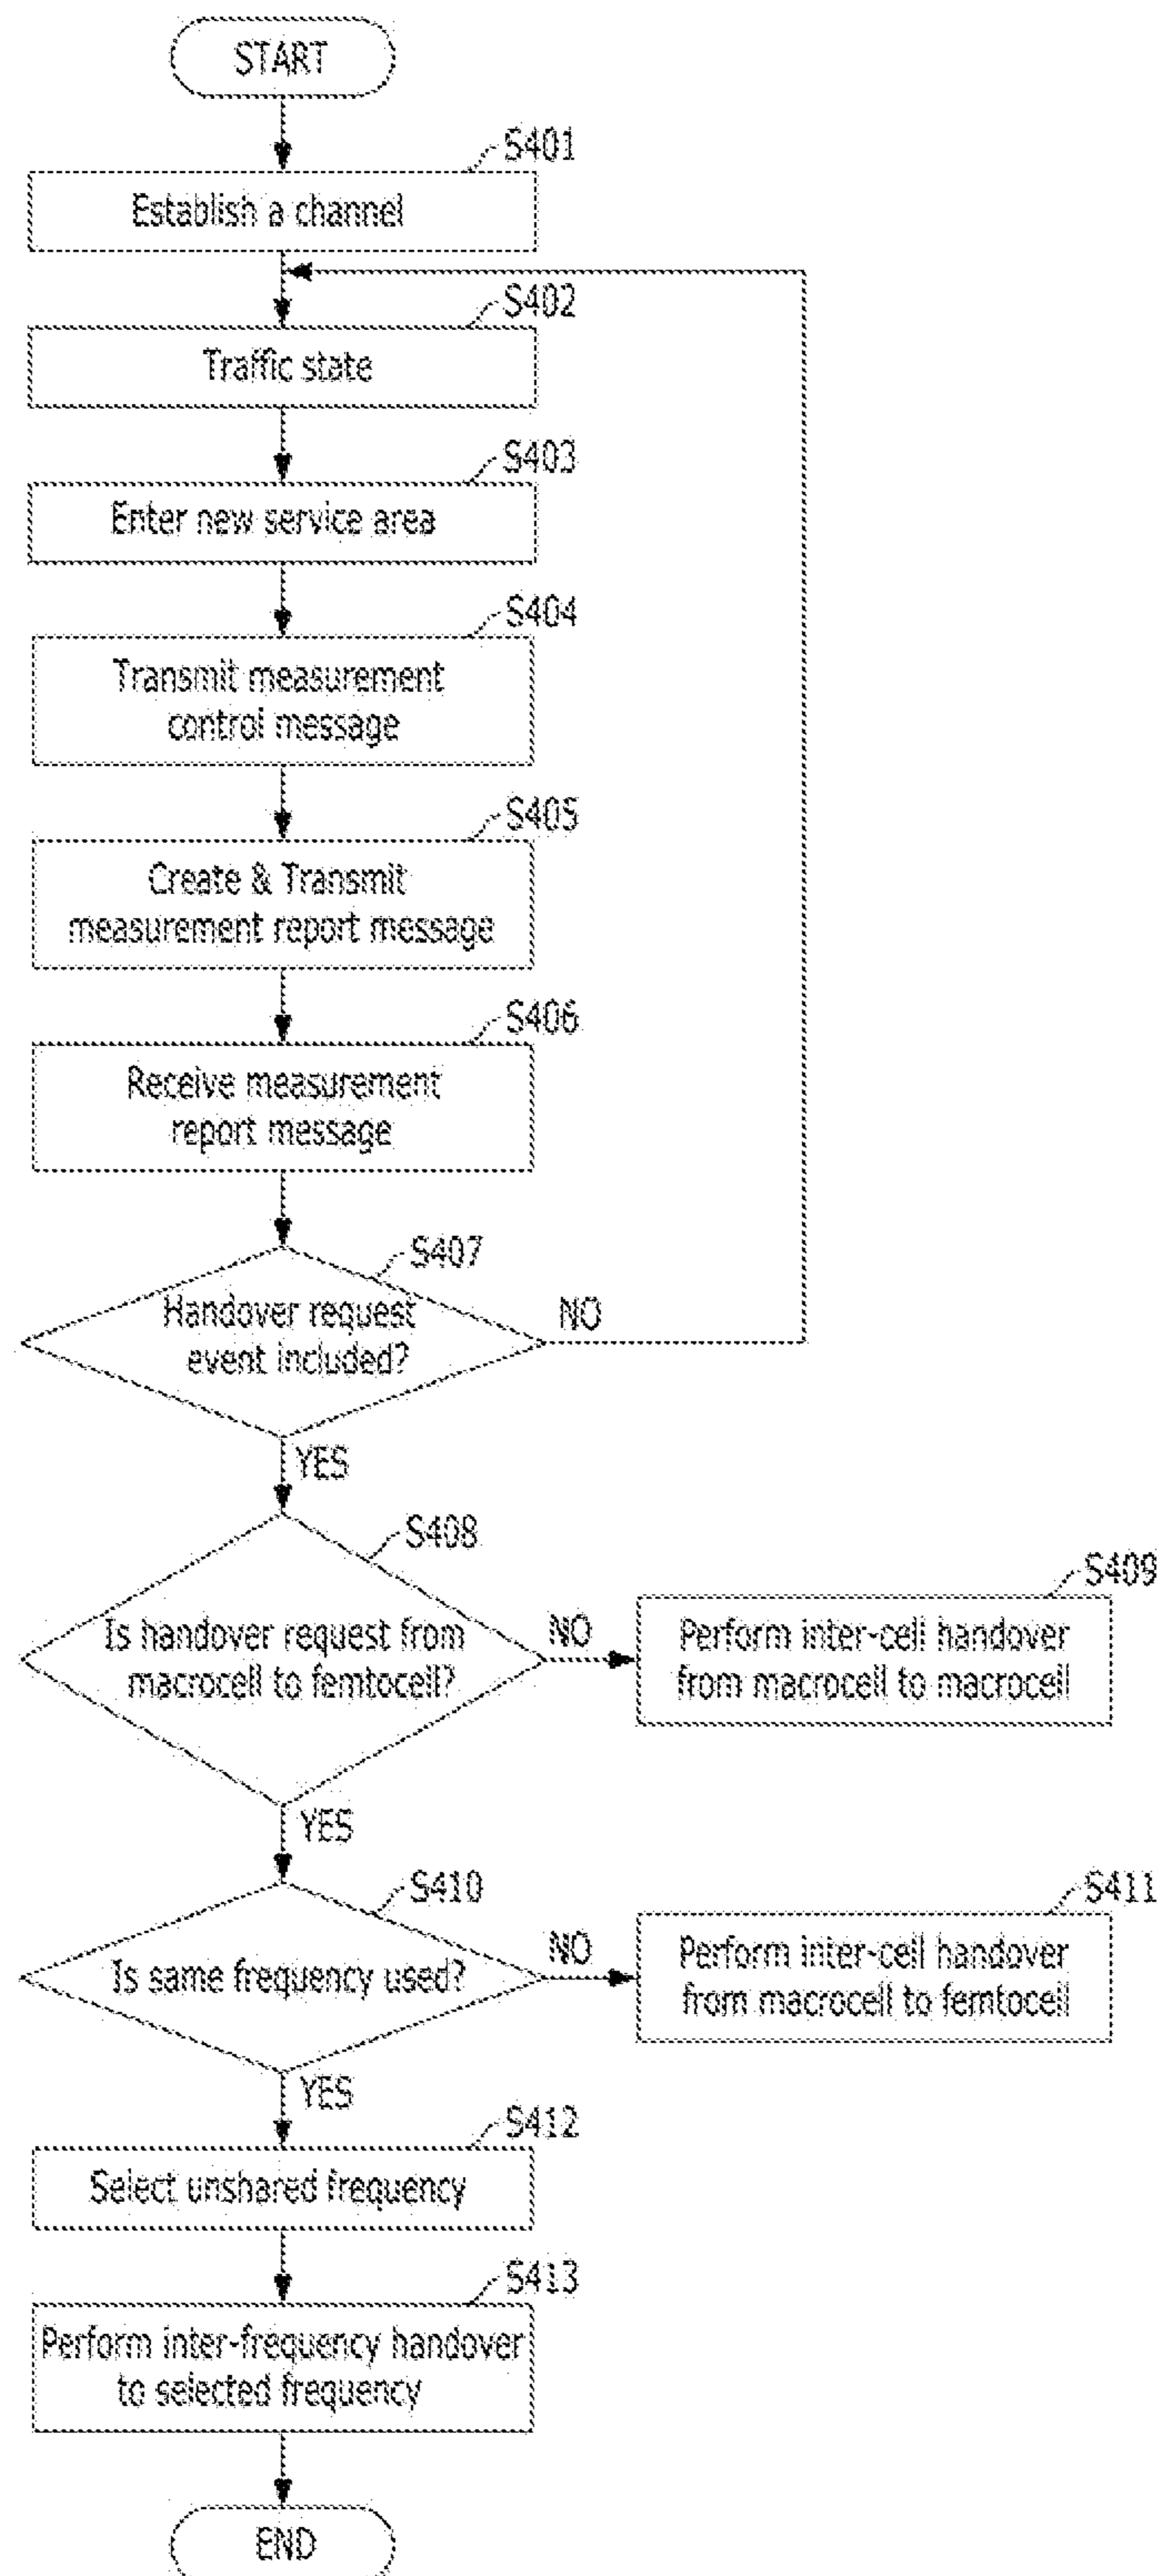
START

S401
Establish a channel

S402
Traffic state

S403
Enter new service area

S404
Transmit measurement control message

S405
Create & Transmit measurement report message

S406
Receive measurement report message

S407
Handover request event included?

NO

YES

S408
Is handover request from macrocell to femtocell?

NO

S409
Perform inter-cell handover from macrocell to macrocell

YES

S410
Is same frequency used?

NO

S411
Perform inter-cell handover from macrocell to femtocell

YES

S412
Select unshared frequency

S413
Perform inter-frequency handover to selected frequency

END